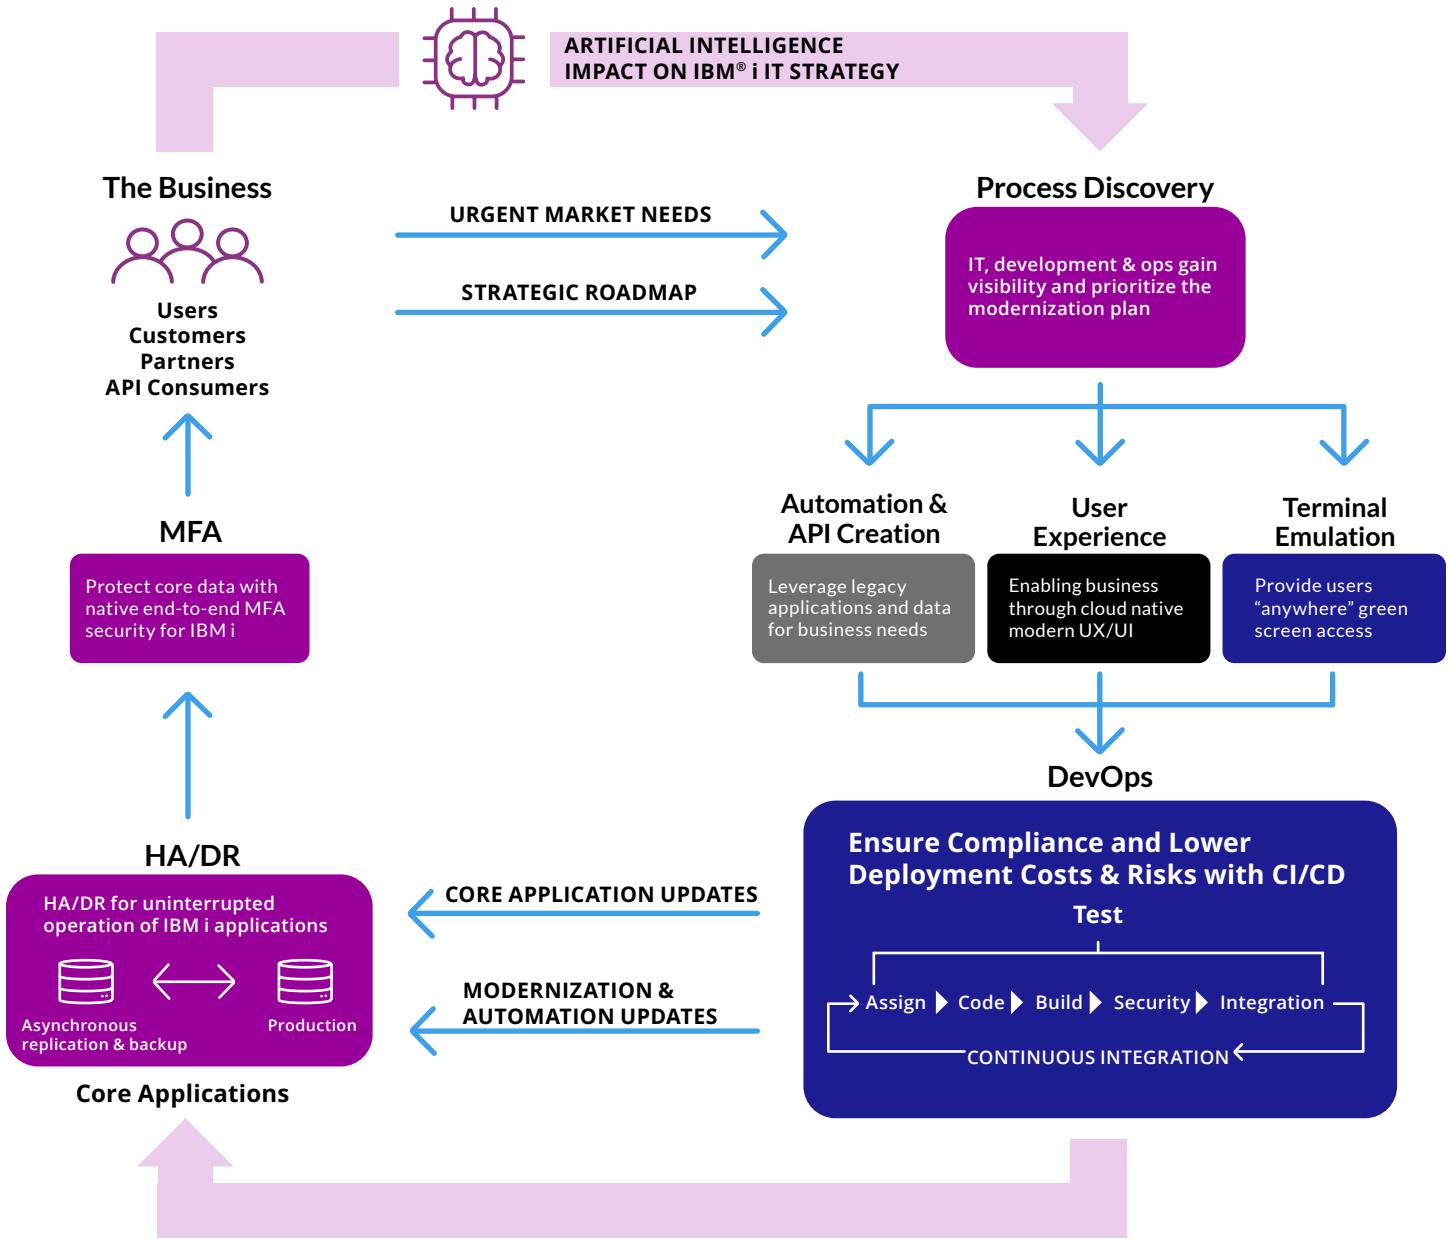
ARTIFICIAL INTELLIGENCE IMPACT ON IBM® i IT STRATEGY

The Business

Users
Customers
Partners
API Consumers

URGENT MARKET NEEDS

STRATEGIC ROADMAP

Process Discovery

IT, development & ops gain visibility and prioritize the modernization plan

Automation & API Creation

Leverage legacy applications and data for business needs

User Experience

Enabling business through cloud native modern UX/UI

Terminal Emulation

Provide users "anywhere" green screen access

MFA

Protect core data with native end-to-end MFA security for IBM i

DevOps

Ensure Compliance and Lower Deployment Costs & Risks with CI/CD

Test

Assign Code Build Security Integration

CONTINUOUS INTEGRATION

HA/DR

HA/DR for uninterrupted operation of IBM i applications

Asynchronous replication & backup

Production

CORE APPLICATION UPDATES

MODERNIZATION & AUTOMATION UPDATES

Core Applications